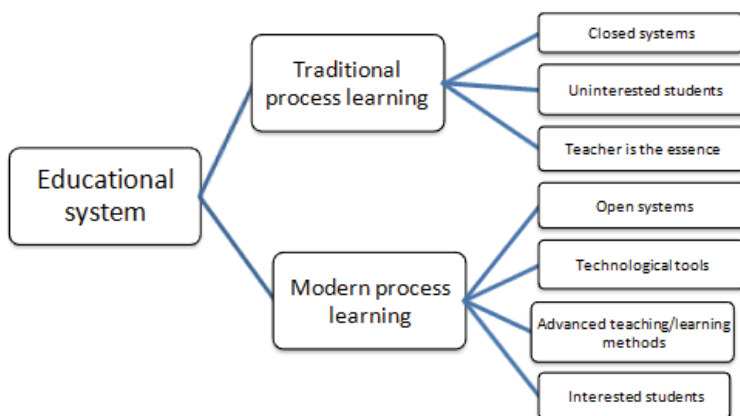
Educational system

Traditional process learning

Closed systems

Uninterested students

Teacher is the essence

Modern process learning

Open systems

Technological tools

Advanced teaching/learning methods

Interested students